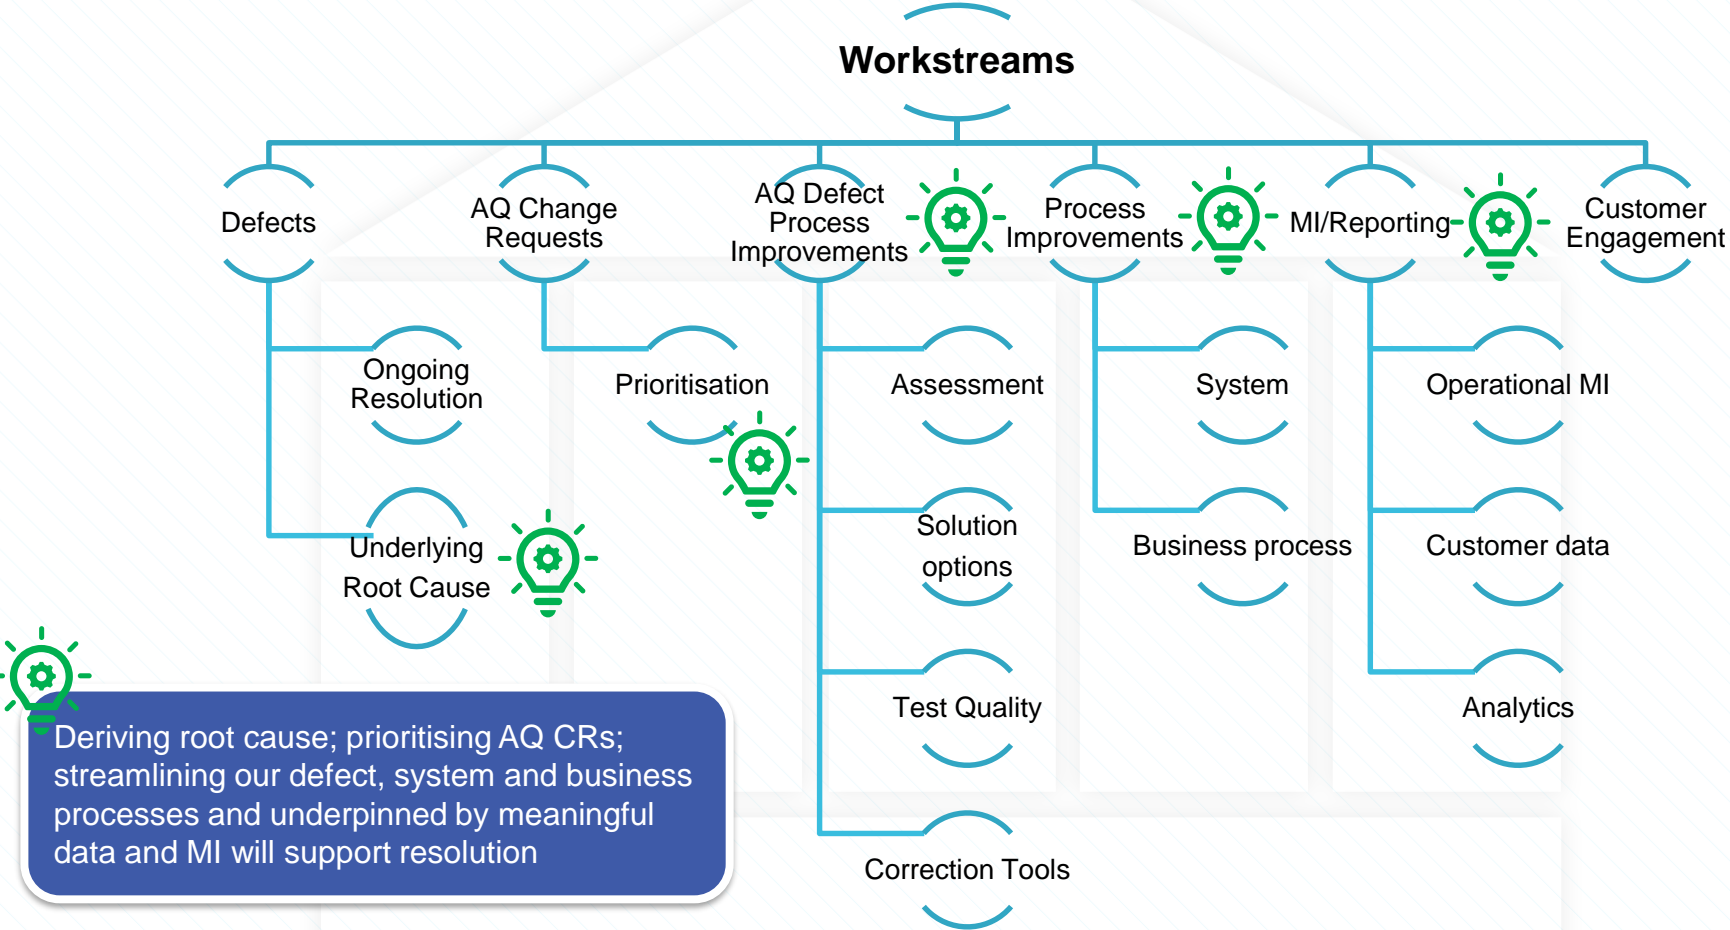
Workstreams

Defects

Ongoing Resolution

Underlying Root Cause

AQ Change Requests

Prioritisation

AQ Defect Process Improvements

Assessment

Solution options

Test Quality

Correction Tools

Process Improvements

System

Business process

MI/Reporting

Operational MI

Customer data

Analytics

Customer Engagement

Deriving root cause; prioritising AQ CRs; streamlining our defect, system and business processes and underpinned by meaningful data and MI will support resolution